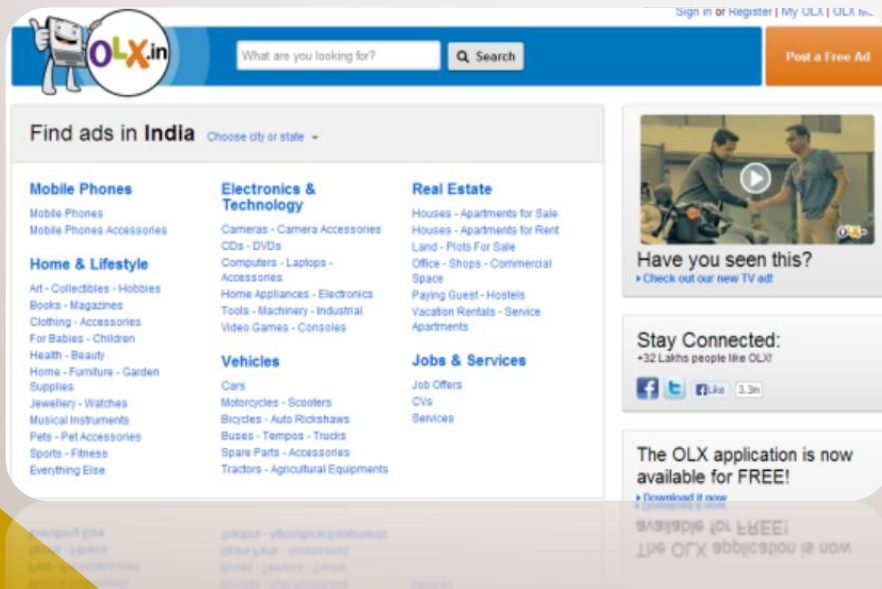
Sign in or Register | My OLX | OLX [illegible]

OLX.in

What are you looking for?

Search

Post a Free Ad

Find ads in India Choose city or state

Mobile Phones
Mobile Phones
Mobile Phones Accessories

Home & Lifestyle
Art - Collectibles - Hobbies
Books - Magazines
Clothing - Accessories
For Babies - Children
Health - Beauty
Home - Furniture - Garden Supplies
Jewellery - Watches
Musical Instruments
Pets - Pet Accessories
Sports - Fitness
Everything Else

Electronics & Technology
Cameras - Camera Accessories
CDs - DVDs
Computers - Laptops - Accessories
Home Appliances - Electronics
Tools - Machinery - Industrial
Video Games - Consoles

Vehicles
Cars
Motorcycles - Scooters
Bicycles - Auto Rickshaws
Buses - Tempos - Trucks
Spare Parts - Accessories
Tractors - Agricultural Equipments

Real Estate
Houses - Apartments for Sale
Houses - Apartments for Rent
Land - Plots For Sale
Office - Shops - Commercial Space
Paying Guest - Hostels
Vacation Rentals - Service Apartments

Jobs & Services
Job Offers
CVs
Services

OLX

Have you seen this?
Check out our new TV ad!

Stay Connected:
+32 Lakhs people like OLX!

Like 3.3m

The OLX application is now available for FREE!
Download it now